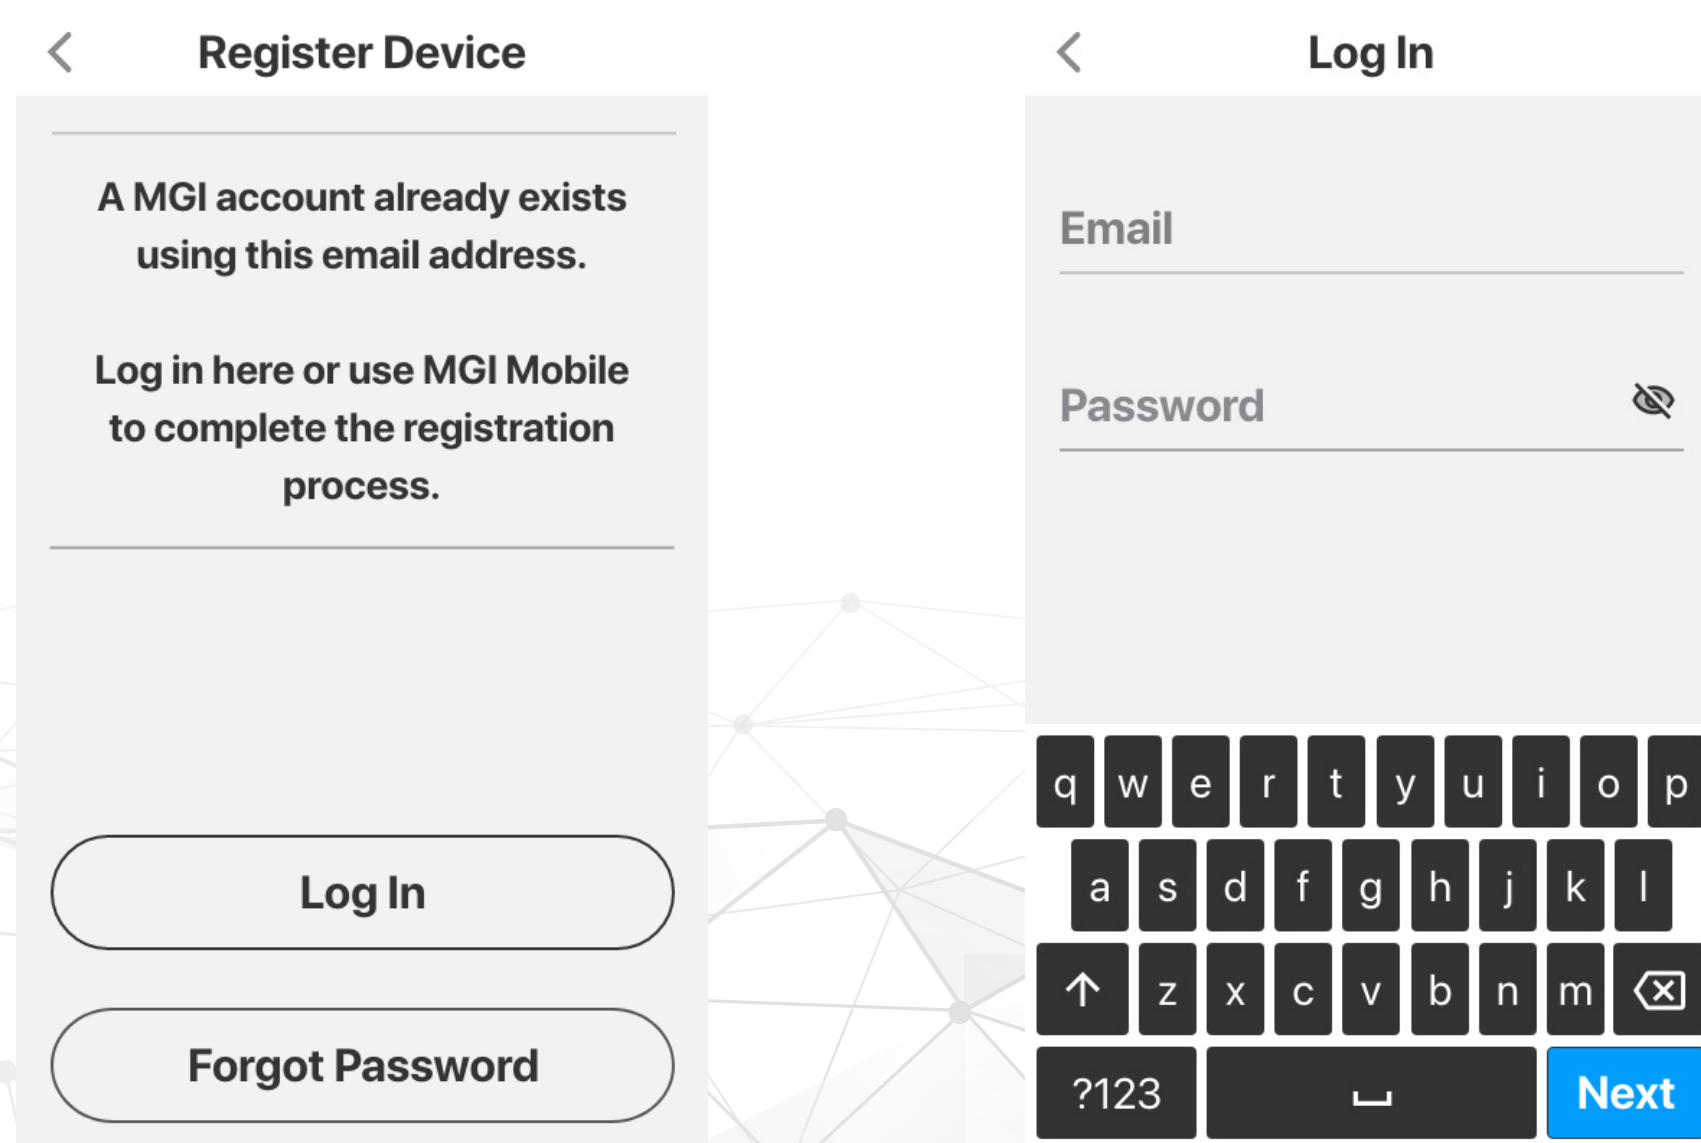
Register Device

A MGI account already exists using this email address.

Log in here or use MGI Mobile to complete the registration process.

Log In

Forgot Password

Log In

Email

Password

q w e r t y u i o p

a s d f g h j k l

z x c v b n m

?123

Next